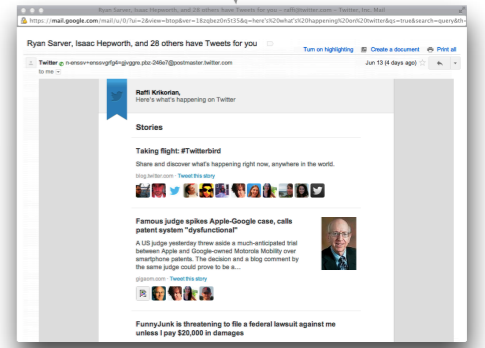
Ryan Sarver, Isaac Hepworth, and 28 others have Tweets for you – raffi@twitter.com – Twitter, Inc. Mail

https://mail.google.com/mail/u/0/?ui=2&view=btop&ver=18zqbez0n5t35&q=here's%20what's%20happening%20on%20twitter&qs=true&search=query&th=

Ryan Sarver, Isaac Hepworth, and 28 others have Tweets for you

Turn on highlighting Create a document Print all

Twitter n-ensov+ensovgrfgl+gjuvgpm.pbz-248e7@postmaster.twitter.com Jun 13 (4 days ago)

to me

Raffi Krikorian,
Here's what's happening on Twitter

Stories

Taking flight: #Twitterbird

Share and discover what's happening right now, anywhere in the world.

blog.twitter.com · Tweet this story

Famous judge spikes Apple-Google case, calls patent system "dysfunctional"

A US judge yesterday threw aside a much-anticipated trial between Apple and Google-owned Motorola Mobility over smartphone patents. The decision and a blog comment by the same judge could prove to be a...

gigaom.com · Tweet this story

FunnyJunk is threatening to file a federal lawsuit against me unless I pay $20,000 in damages